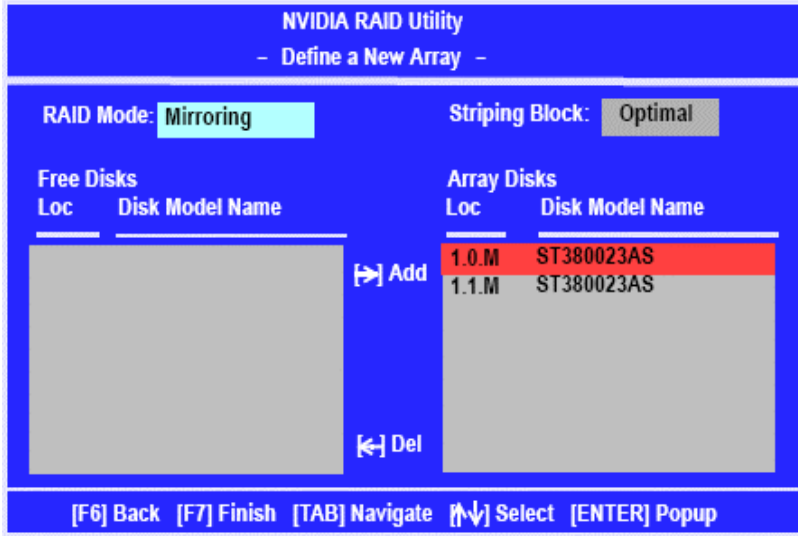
NVIDIA RAID Utility
– Define a New Array –

RAID Mode: Mirroring

Striping Block: Optimal

Free Disks
Loc Disk Model Name

Array Disks
Loc Disk Model Name

| Loc | Disk Model Name |
|---|---|
| 1.0.M | ST380023AS |
| 1.1.M | ST380023AS |

[→] Add

[←] Del

[F6] Back [F7] Finish [TAB] Navigate [↑↓] Select [ENTER] Popup